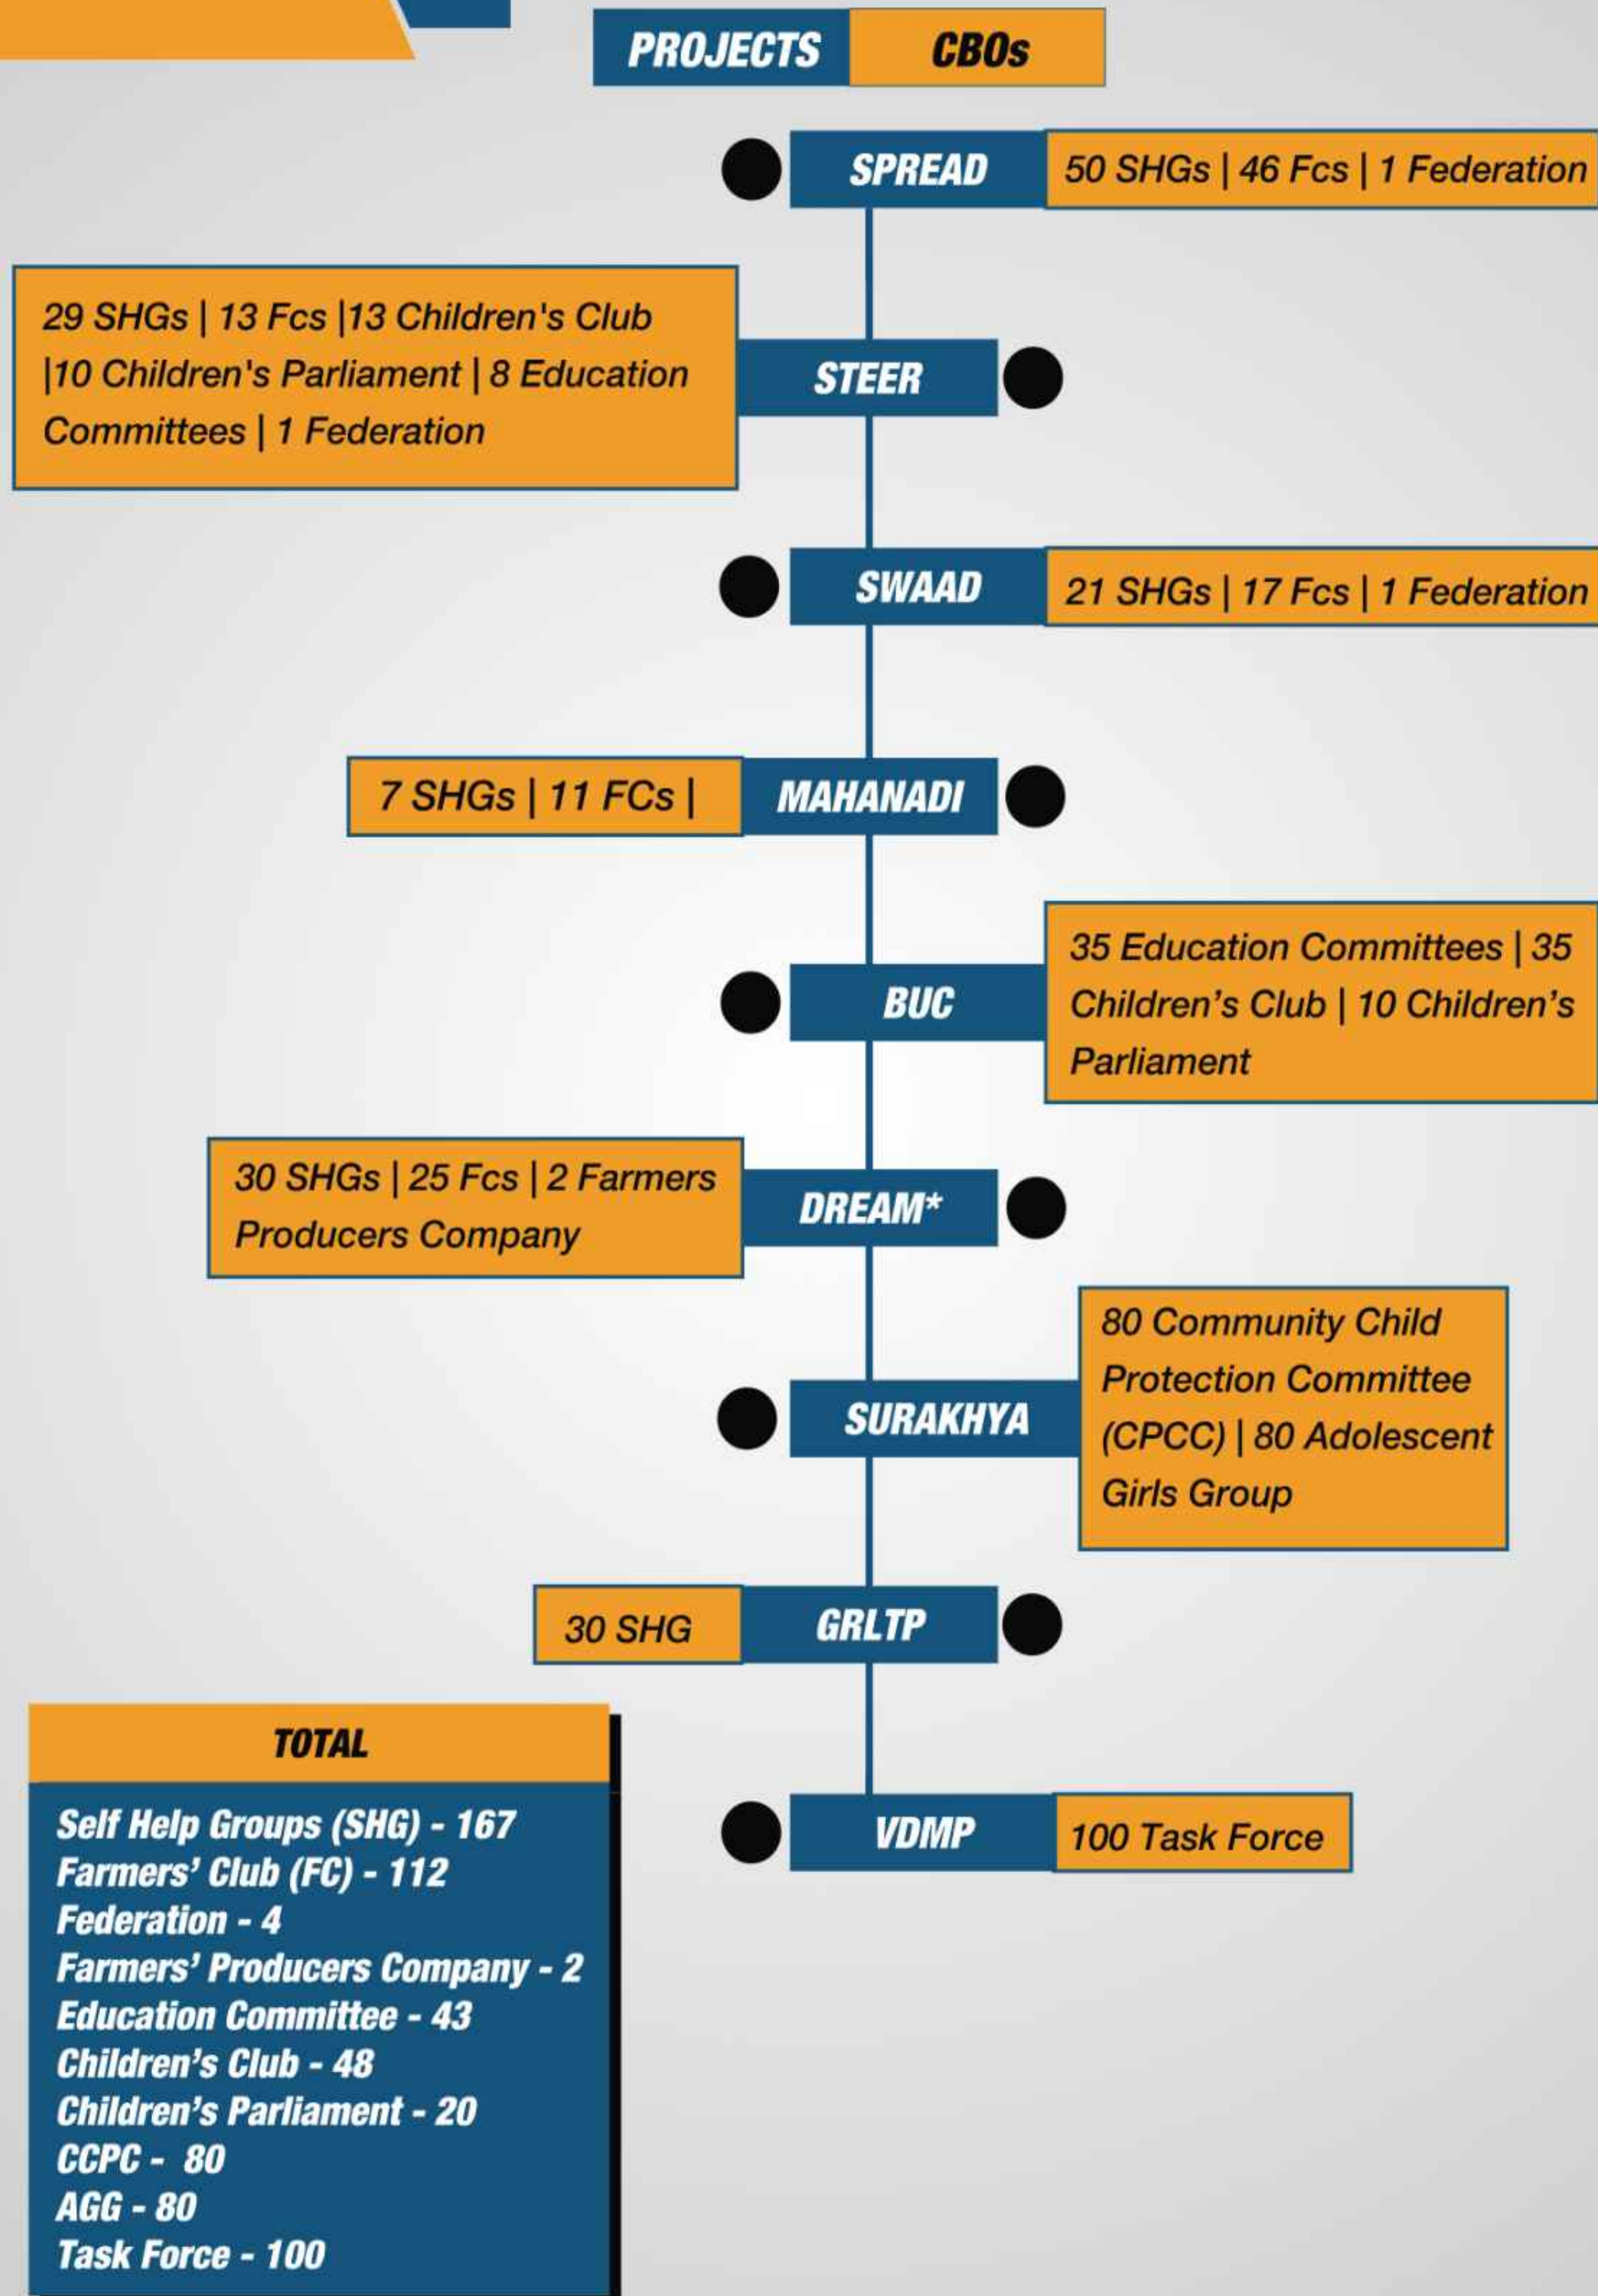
PROJECTS CBOs

SPREAD
50 SHGs | 46 Fcs | 1 Federation

29 SHGs | 13 Fcs |13 Children's Club |10 Children's Parliament | 8 Education Committees | 1 Federation
STEER

SWAAD
21 SHGs | 17 Fcs | 1 Federation

7 SHGs | 11 FCs |
MAHANADI

BUC
35 Education Committees | 35 Children's Club | 10 Children's Parliament

30 SHGs | 25 Fcs | 2 Farmers Producers Company
DREAM*

SURAKHYA
80 Community Child Protection Committee (CPCC) | 80 Adolescent Girls Group

30 SHG
GRLTP

TOTAL
Self Help Groups (SHG) - 167
Farmers' Club (FC) - 112
Federation - 4
Farmers' Producers Company - 2
Education Committee - 43
Children's Club - 48
Children's Parliament - 20
CCPC - 80
AGG - 80
Task Force - 100

VDMP
100 Task Force